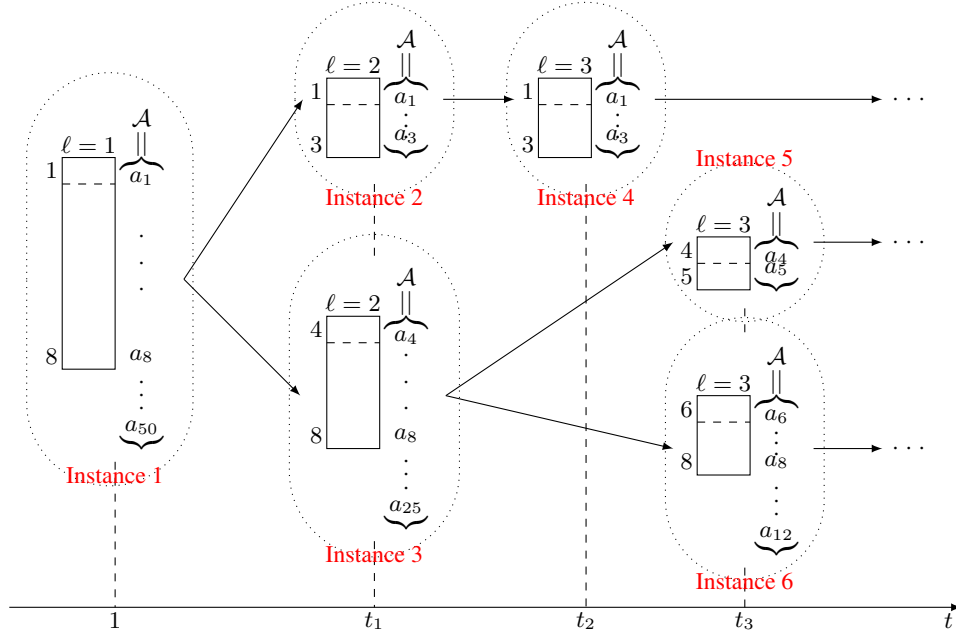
$\ell = 1$
$\mathcal{A}$
1
$a_1$
8
$a_8$
$a_{50}$
Instance 1

$\ell = 2$
$\mathcal{A}$
1
$a_1$
3
$a_3$
Instance 2

$\ell = 2$
$\mathcal{A}$
4
$a_4$
8
$a_8$
$a_{25}$
Instance 3

$\ell = 3$
$\mathcal{A}$
1
$a_1$
3
$a_3$
Instance 4

Instance 5
$\ell = 3$
$\mathcal{A}$
4
$a_4$
5
$a_5$

$\ell = 3$
$\mathcal{A}$
6
$a_6$
8
$a_8$
$a_{12}$
Instance 6

$\cdots$
$\cdots$
$\cdots$

1
$t_1$
$t_2$
$t_3$
$t$